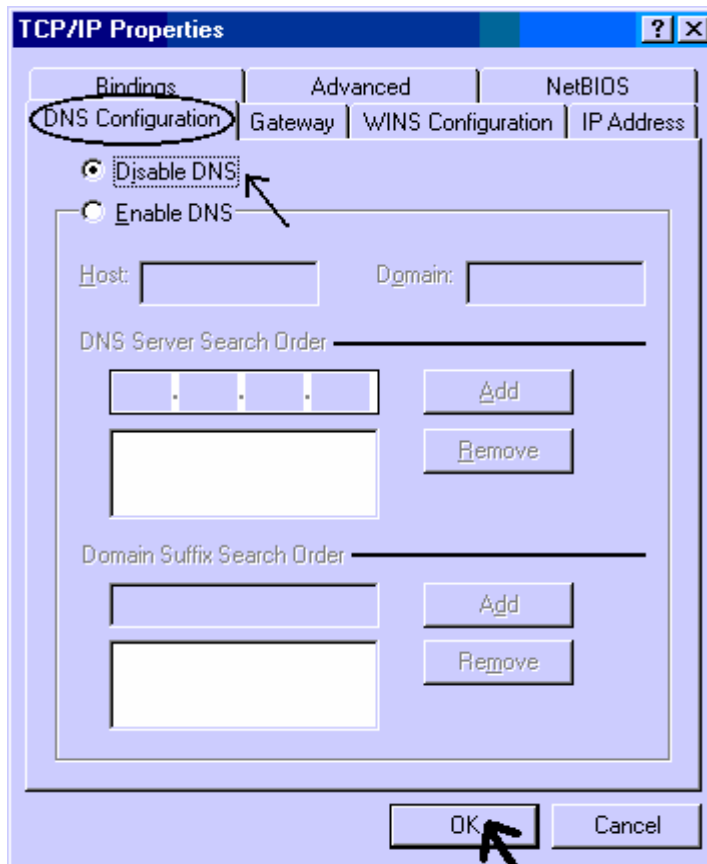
TCP/IP Properties

?

Bindings

Advanced

NetBIOS

DNS Configuration

Gateway

WINS Configuration

IP Address

Disable DNS

Enable DNS

Host:

Domain:

DNS Server Search Order

. . .

Add

Remove

Domain Suffix Search Order

Add

Remove

OK

Cancel